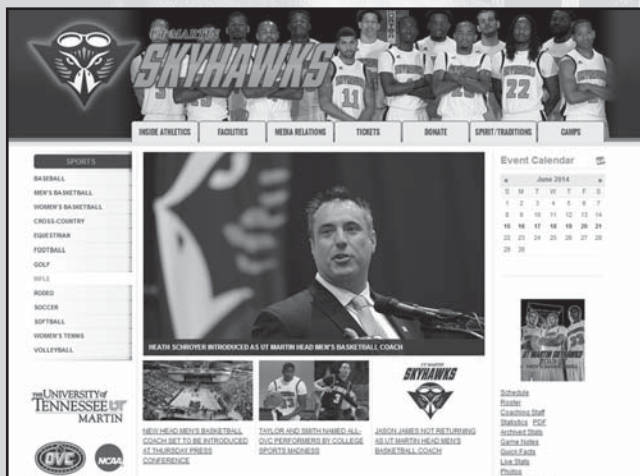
UT MARTIN SKYHAWKS

11 22

INSIDE ATHLETICS | FACILITIES | MEDIA RELATIONS | TICKETS | DONATE | SPIRIT/TRADITIONS | CAMPS

SPORTS
BASEBALL
MEN'S BASKETBALL
WOMEN'S BASKETBALL
CROSS-COUNTRY
EQUESTRIAN
FOOTBALL
GOLF
RIFLE
RODEO
SOCCER
SOFTBALL
WOMEN'S TENNIS
VOLLEYBALL

THE UNIVERSITY of TENNESSEE UT MARTIN

OVC NCAA

HEATH SCHROYER INTRODUCED AS UT MARTIN HEAD MEN'S BASKETBALL COACH

NEW HEAD MEN'S BASKETBALL COACH SET TO BE INTRODUCED AT THURSDAY PRESS CONFERENCE

TAYLOR AND SMITH NAMED ALL-OVC PERFORMERS BY COLLEGE SPORTS MADNESS

UT MARTIN SKYHAWKS

JASON JAMES NOT RETURNING AS UT MARTIN HEAD MEN'S BASKETBALL COACH

Event Calendar

| « | June 2014 | | | | | » |
|---|---|---|---|---|---|---|
| S | M | T | W | T | F | S |
| 1 | 2 | 3 | 4 | 5 | 6 | 7 |
| 8 | 9 | 10 | 11 | 12 | 13 | 14 |
| 15 | 16 | 17 | 18 | 19 | 20 | 21 |
| 22 | 23 | 24 | 25 | 26 | 27 | 28 |
| 29 | 30 | | | | | |

UT MARTIN SKYHAWKS

Schedule
Roster
Coaching Staff
Statistics PDF
Archived Stats
Game Notes
Quick Facts
Live Stats
Photos